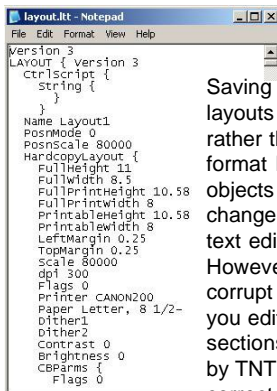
layout.ltt - Notepad
File Edit Format View Help

Version 3
LAYOUT { Version 3
CtrlScript {
String {
}
}
Name Layout1
PosnMode 0
PosnScale 80000
HardcopyLayout {
FullHeight 11
FullWidth 8.5
FullPrintHeight 10.58
FullPrintWidth 8
PrintableHeight 10.58
PrintableWidth 8
LeftMargin 0.25
TopMargin 0.25
Scale 80000
dpi 300
Flags 0
Printer CANON200
Paper Letter, 8 1/2-
Dither1
Dither2
Contrast 0
Brightness 0
CBParms {
Flags 0

Saving layouts rather th format l objects change text edi Howeve corrupt you edit sections by TNT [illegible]